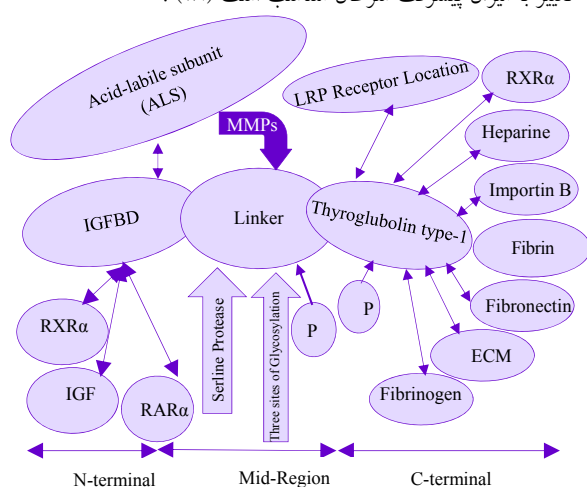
Acid-labile subunit (ALS)

MMPs

LRP Receptor Location

RXRα

Heparine

Importin B

Fibrin

Fibronectin

ECM

Fibrinogen

IGFBD

Linker

Thyroglubolin type-1

RXRα

IGF

RARα

Serline Protease

Three sites of Glycosylation

P

P

N-terminal

Mid-Region

C-terminal